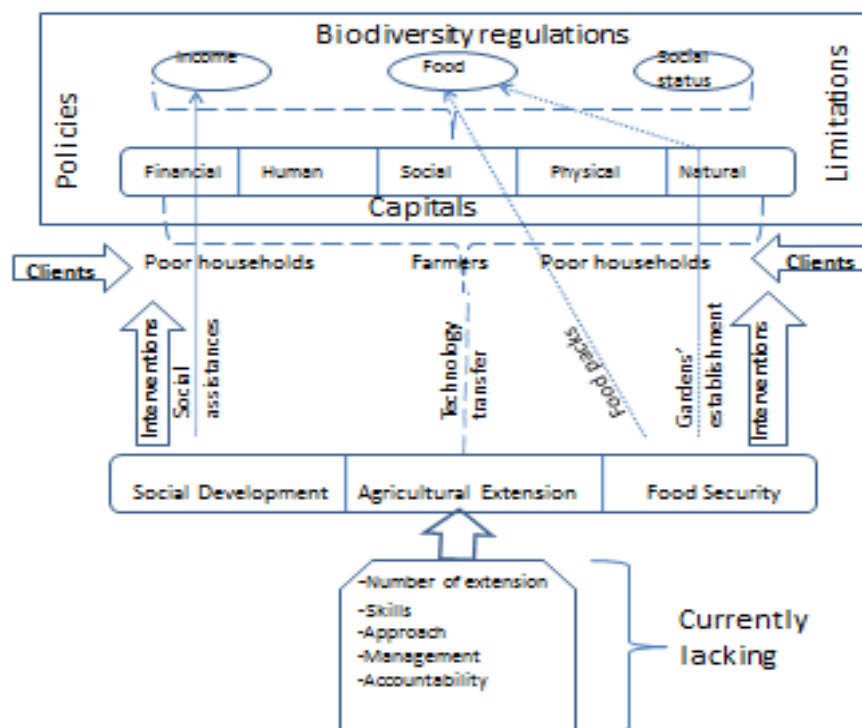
Biodiversity regulations

Income
Food
Social status

Policies

Limitations

| Financial | Human | Social | Physical | Natural |
|---|---|---|---|---|

Capitals

Clients

Poor households

Farmers

Poor households

Clients

Interventions

Social assistances

Technology transfer

Food packs

Gardens' establishment

Interventions

| Social Development | Agricultural Extension | Food Security |
|---|---|---|

-Number of extension
-Skills
-Approach
-Management
-Accountability

Currently lacking